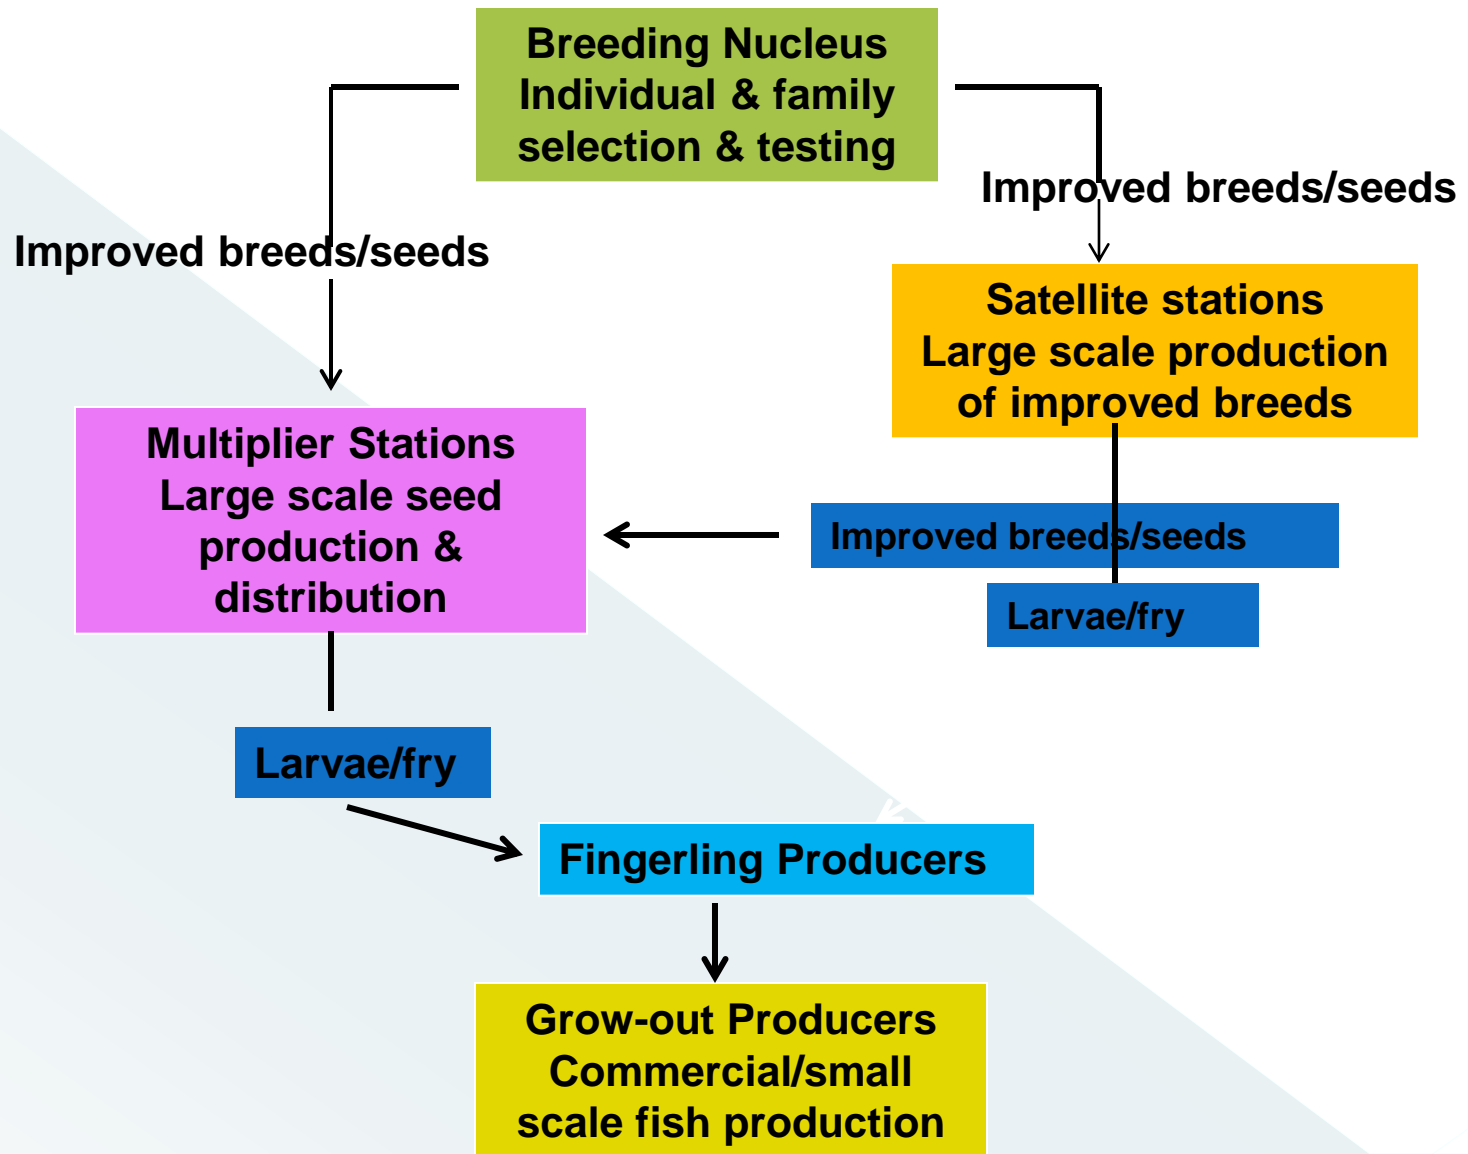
Breeding Nucleus
Individual & family
selection & testing

Improved breeds/seeds

Improved breeds/seeds

Satellite stations
Large scale production
of improved breeds

Multiplier Stations
Large scale seed
production &
distribution

Improved breeds/seeds

Larvae/fry

Larvae/fry

Fingerling Producers

Grow-out Producers
Commercial/small
scale fish production